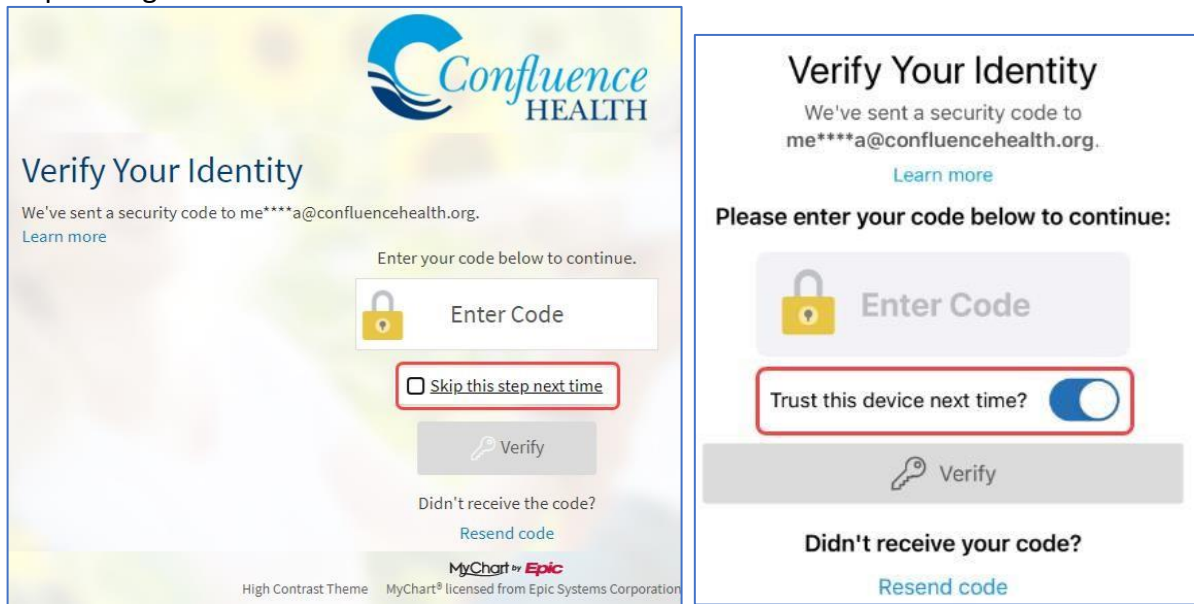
Confluence HEALTH

Verify Your Identity

We've sent a security code to me****a@confluencehealth.org.

Learn more

Enter your code below to continue.

Enter Code

Skip this step next time

Verify

Didn't receive the code?

Resend code

MyChart by Epic

High Contrast Theme MyChart® licensed from Epic Systems Corporation

Verify Your Identity

We've sent a security code to me****a@confluencehealth.org.

Learn more

Please enter your code below to continue:

Enter Code

Trust this device next time?

Verify

Didn't receive your code?

Resend code